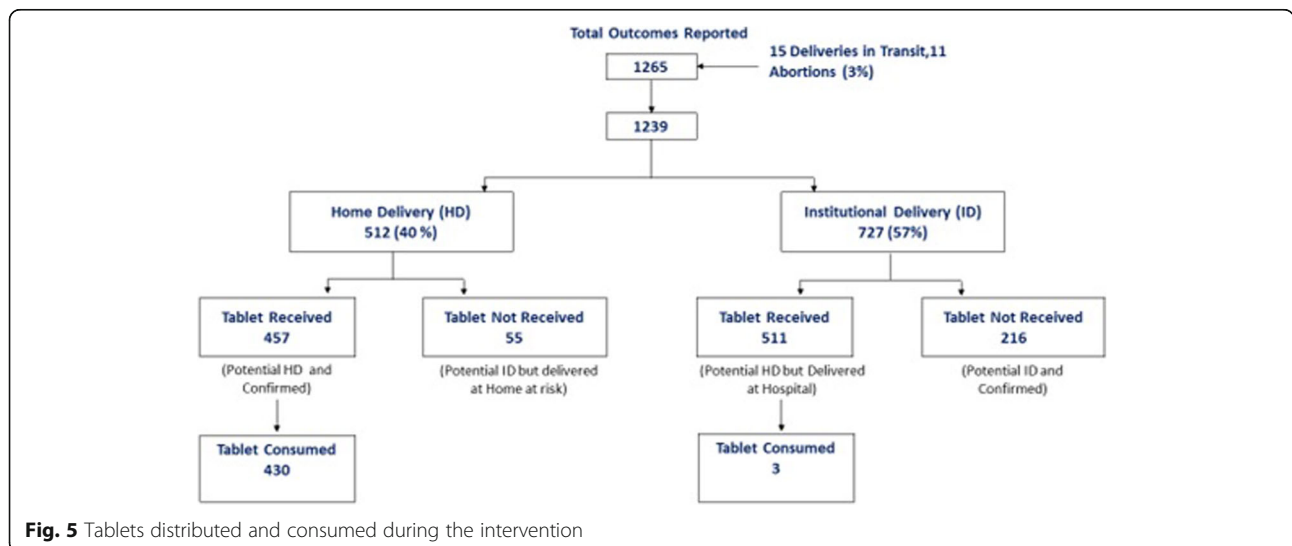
Total Outcomes Reported

1265

15 Deliveries in Transit,11 Abortions (3%)

1239

Home Delivery (HD)
512 (40 %)

Institutional Delivery (ID)
727 (57%)

Tablet Received
457

(Potential HD and Confirmed)

Tablet Not Received
55

(Potential ID but delivered at Home at risk)

Tablet Received
511

(Potential HD but Delivered at Hospital)

Tablet Not Received
216

(Potential ID and Confirmed)

Tablet Consumed
430

Tablet Consumed
3

**Fig. 5** Tablets distributed and consumed during the intervention